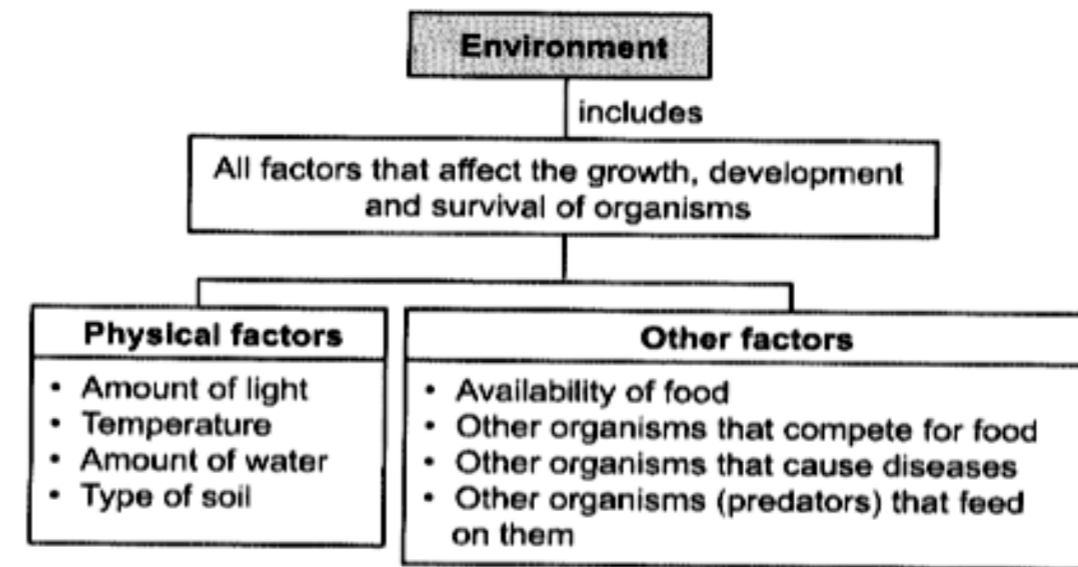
Environment

includes

All factors that affect the growth, development and survival of organisms

Physical factors

- Amount of light
- Temperature
- Amount of water
- Type of soil

Other factors

- Availability of food
- Other organisms that compete for food
- Other organisms that cause diseases
- Other organisms (predators) that feed on them